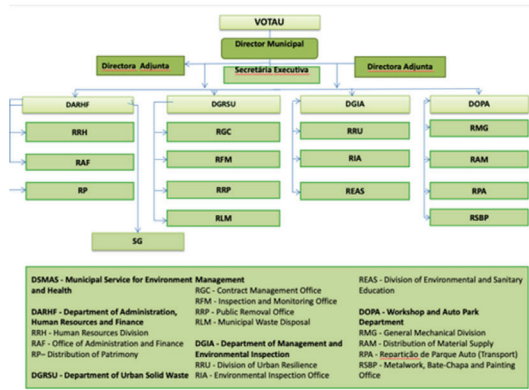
VOTAU

Director Municipal

Directora Adjunta

Secretária Executiva

Directora Adjunta

DARHF

RRH

RAF

RP

DGRSU

RGC

RFM

RRP

RLM

DGIA

RRU

RIA

REAS

DOPA

RMG

RAM

RPA

RSBP

SG

DSMAS - Municipal Service for Environment and Health

DARHF - Department of Administration, Human Resources and Finance
RRH - Human Resources Division
RAF - Office of Administration and Finance
RP– Distribution of Patrimony

DGRSU - Department of Urban Solid Waste Management
RGC - Contract Management Office
RFM - Inspection and Monitoring Office
RRP - Public Removal Office
RLM - Municipal Waste Disposal

DGIA - Department of Management and Environmental Inspection
RRU - Division of Urban Resilience
RIA - Environmental Inspection Office

REAS - Division of Environmental and Sanitary Education

DOPA - Workshop and Auto Park Department
RMG - General Mechanical Division
RAM - Distribution of Material Supply
RPA - Repartição de Parque Auto (Transport)
RSBP - Metalwork, Bate-Chapa and Painting Office